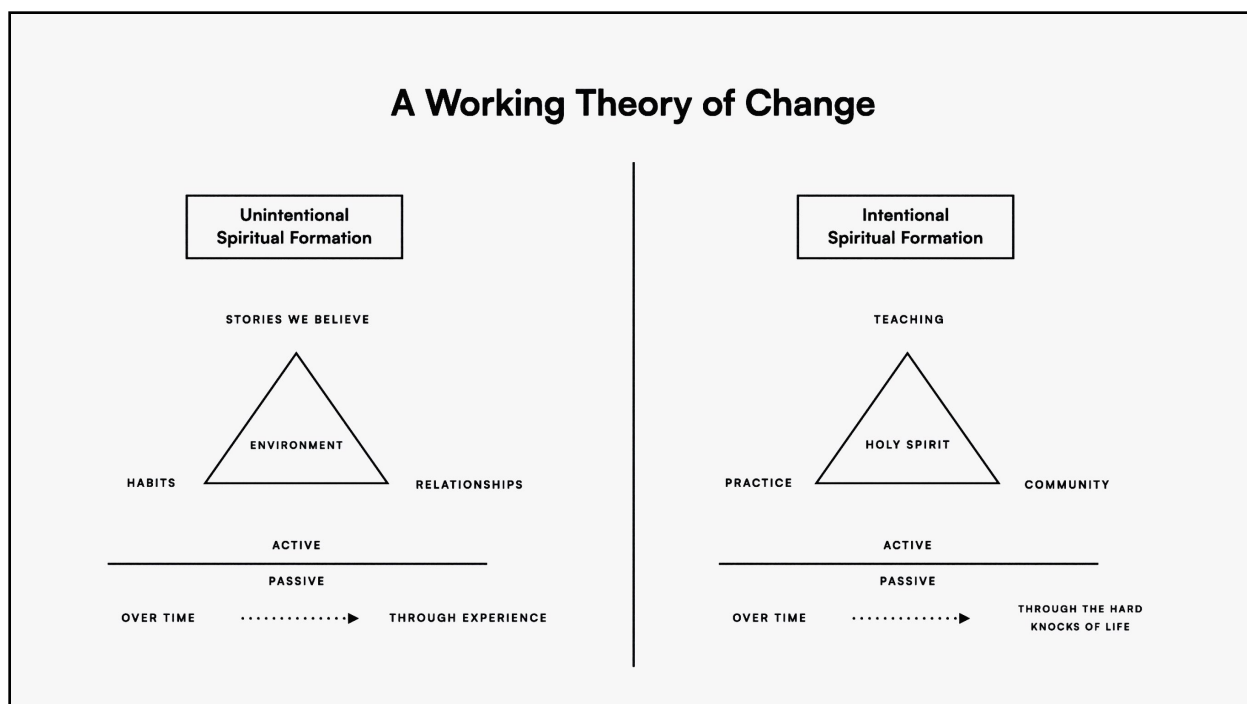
A Working Theory of Change

Unintentional Spiritual Formation

STORIES WE BELIEVE

ENVIRONMENT

HABITS

RELATIONSHIPS

ACTIVE

PASSIVE

OVER TIME

THROUGH EXPERIENCE

Intentional Spiritual Formation

TEACHING

HOLY SPIRIT

PRACTICE

COMMUNITY

ACTIVE

PASSIVE

OVER TIME

THROUGH THE HARD KNOCKS OF LIFE